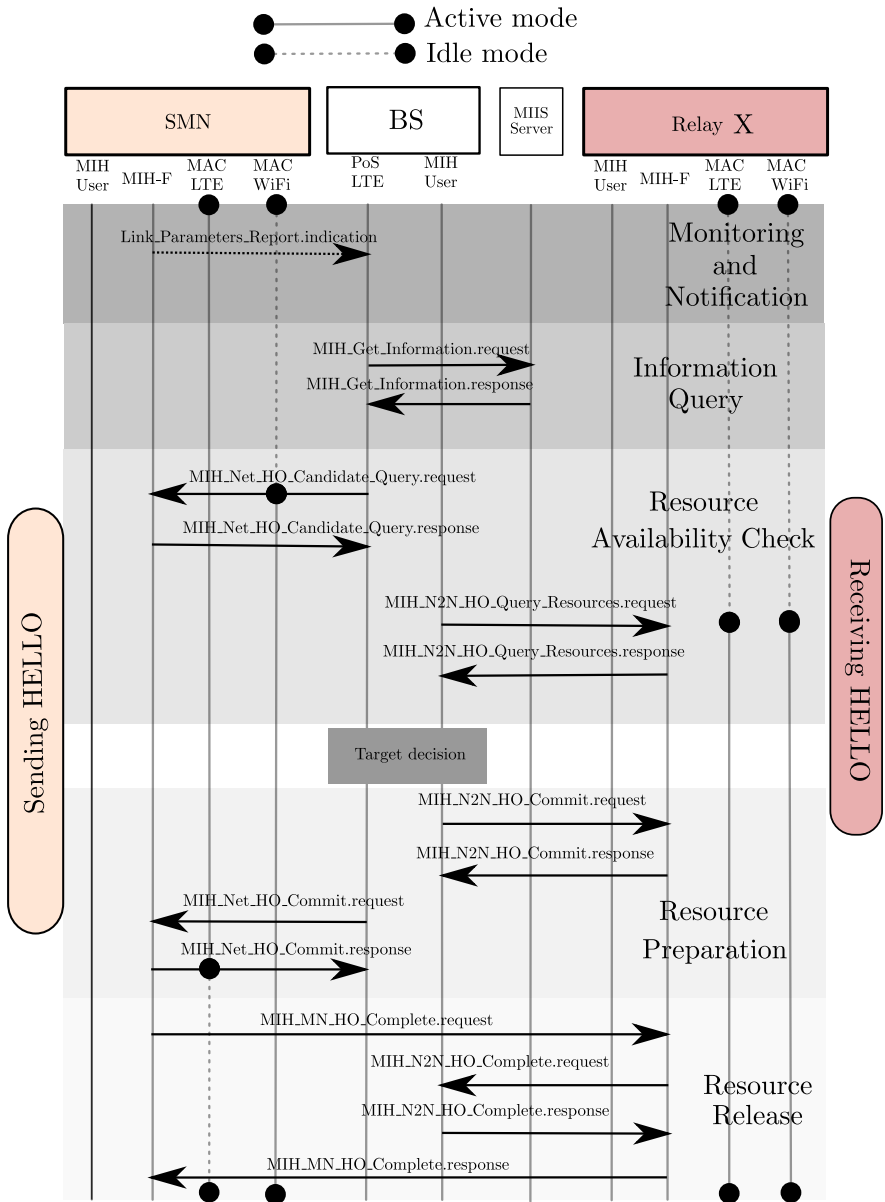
Active mode
Idle mode

SMN
BS
MIIS Server
Relay X

MIH User
MIH-F
MAC LTE
MAC WiFi
PoS LTE
MIH User
MIH User
MIH-F
MAC LTE
MAC WiFi

Link_Parameters_Report.indication
Monitoring and Notification

MIH_Get_Information.request
MIH_Get_Information.response
Information Query

MIH_Net_HO_Candidate_Query.request
MIH_Net_HO_Candidate_Query.response
Resource Availability Check
MIH_N2N_HO_Query_Resources.request
MIH_N2N_HO_Query_Resources.response

Sending HELLO
Receiving HELLO

Target decision

MIH_N2N_HO_Commit.request
MIH_N2N_HO_Commit.response
MIH_Net_HO_Commit.request
MIH_Net_HO_Commit.response
Resource Preparation

MIH_MN_HO_Complete.request
MIH_N2N_HO_Complete.request
MIH_N2N_HO_Complete.response
MIH_MN_HO_Complete.response
Resource Release